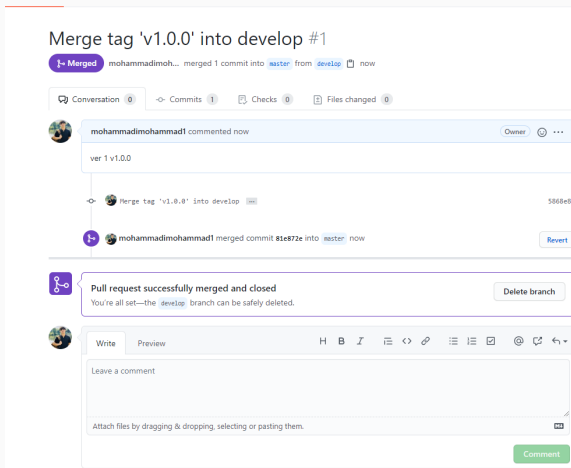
Merge tag 'v1.0.0' into develop #1

Merged mohammadimoh... merged 1 commit into master from develop now

Conversation 0 Commits 1 Checks 0 Files changed 0

mohammadimohammad1 commented now Owner

ver 1 v1.0.0

Merge tag 'v1.0.0' into develop ... 5868e0

mohammadimohammad1 merged commit 81e872e into master now Revert

Pull request successfully merged and closed
You're all set—the develop branch can be safely deleted.

Delete branch

Write Preview

H B I

Leave a comment

Attach files by dragging & dropping, selecting or pasting them.

Comment